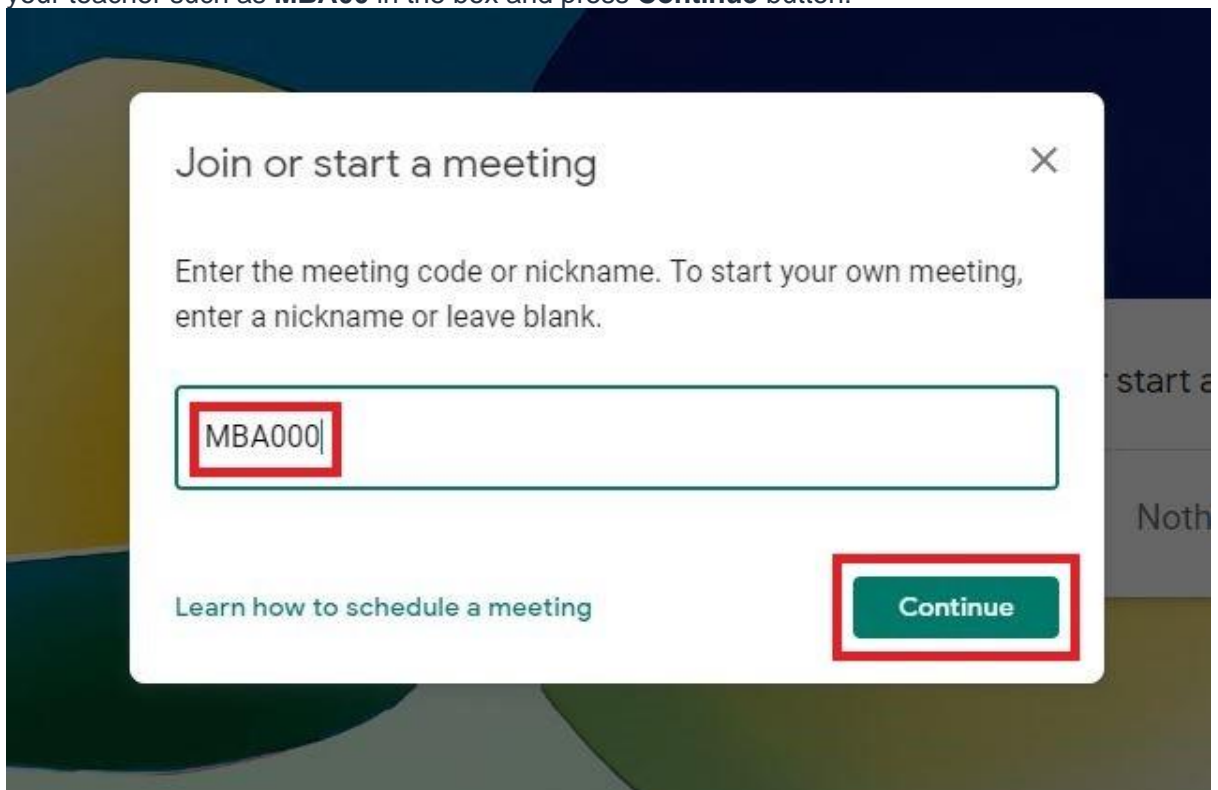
your teacher such as **MBA00** in the box and press **Continue** button.

Join or start a meeting

×

Enter the meeting code or nickname. To start your own meeting, enter a nickname or leave blank.

MBA000

start a

Noth

Learn how to schedule a meeting

Continue